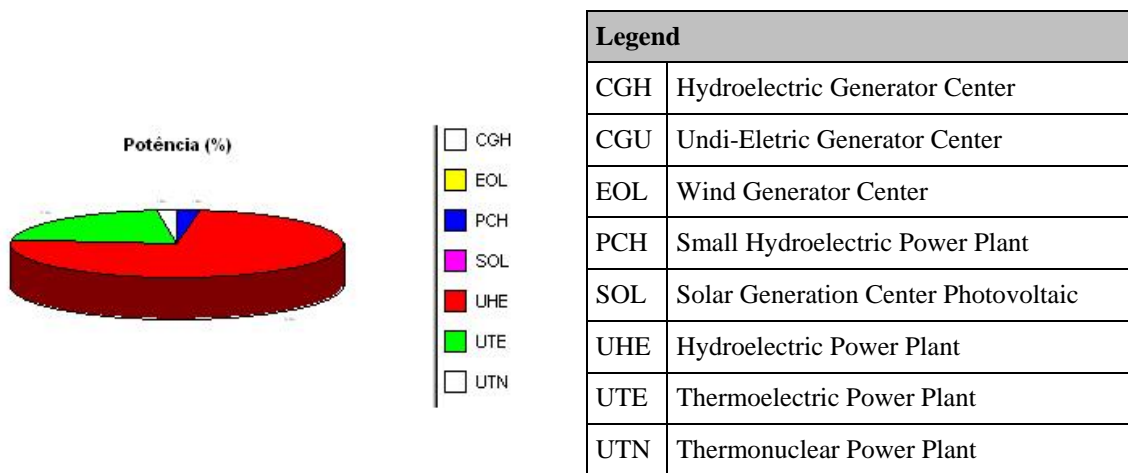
Potência (%)

CGH
EOL
PCH
SOL
UHE
UTE
UTN

| Legend | |
|---|---|
| CGH | Hydroelectric Generator Center |
| CGU | Undi-Eletric Generator Center |
| EOL | Wind Generator Center |
| PCH | Small Hydroelectric Power Plant |
| SOL | Solar Generation Center Photovoltaic |
| UHE | Hydroelectric Power Plant |
| UTE | Thermoelectric Power Plant |
| UTN | Thermonuclear Power Plant |